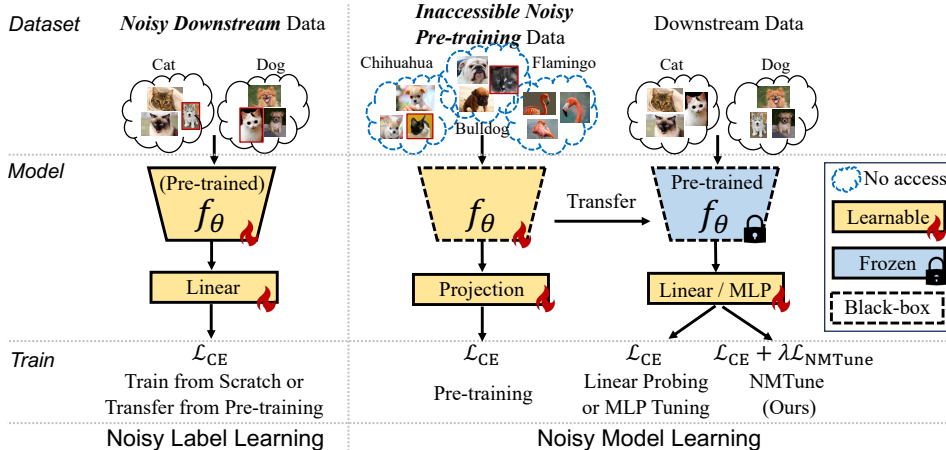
Dataset

Noisy Downstream Data

Cat

Dog

Inaccessible Noisy Pre-training Data

Chihuahua

Flamingo

Bulldog

Downstream Data

Cat

Dog

Model

(Pre-trained) $f_\theta$

Linear

$f_\theta$

Projection

Transfer

Pre-trained $f_\theta$

Linear / MLP

No access

Learnable

Frozen

Black-box

Train

$\mathcal{L}_{\text{CE}}$

Train from Scratch or Transfer from Pre-training

$\mathcal{L}_{\text{CE}}$

Pre-training

$\mathcal{L}_{\text{CE}}$

Linear Probing or MLP Tuning

$\mathcal{L}_{\text{CE}} + \lambda\mathcal{L}_{\texttt{NMTune}}$

NMTune (Ours)

Noisy Label Learning

Noisy Model Learning